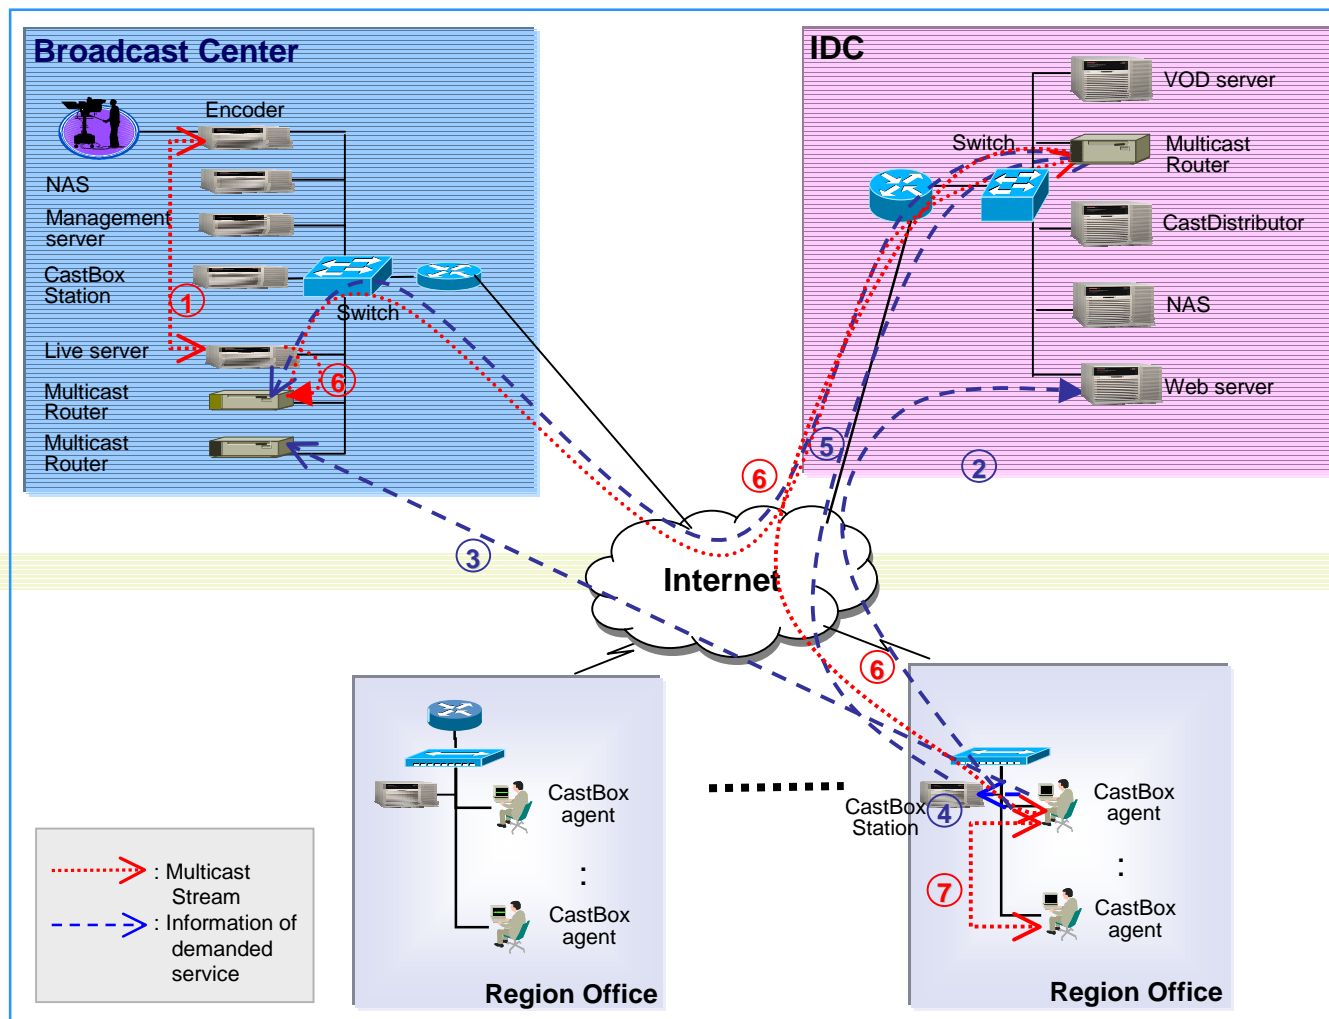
Broadcast Center

Encoder

NAS

Management server

CastBox Station

Switch

Live server

Multicast Router

Multicast Router

1

6

IDC

VOD server

Switch

Multicast Router

CastDistributor

NAS

Web server

5

2

6

3

Internet

6

CastBox agent

:

CastBox agent

Region Office

CastBox Station

4

CastBox agent

:

CastBox agent

7

Region Office

: Multicast Stream

: Information of demanded service